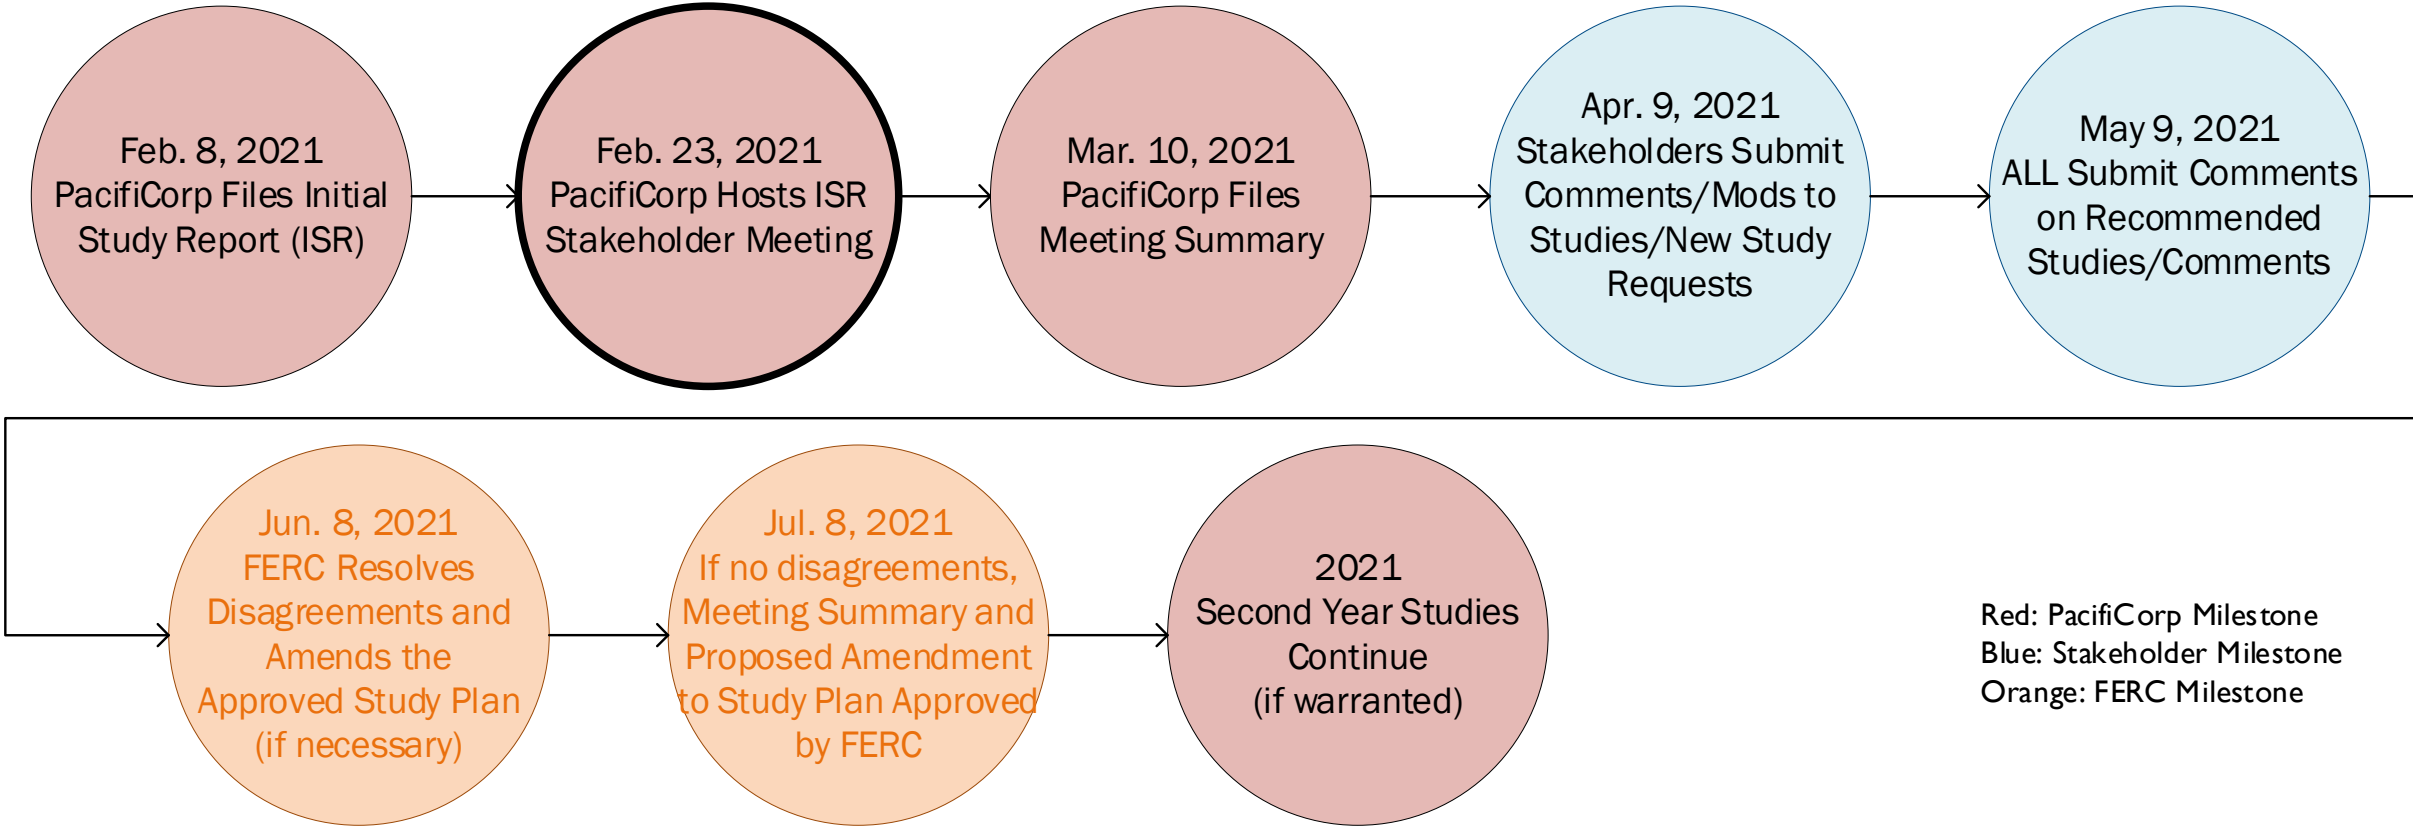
Feb. 8, 2021
PacifiCorp Files Initial Study Report (ISR)

Feb. 23, 2021
PacifiCorp Hosts ISR Stakeholder Meeting

Mar. 10, 2021
PacifiCorp Files Meeting Summary

Apr. 9, 2021
Stakeholders Submit Comments/Mods to Studies/New Study Requests

May 9, 2021
ALL Submit Comments on Recommended Studies/Comments

Jun. 8, 2021
FERC Resolves Disagreements and Amends the Approved Study Plan (if necessary)

Jul. 8, 2021
If no disagreements, Meeting Summary and Proposed Amendment to Study Plan Approved by FERC

2021
Second Year Studies Continue (if warranted)

Red: PacifiCorp Milestone
Blue: Stakeholder Milestone
Orange: FERC Milestone